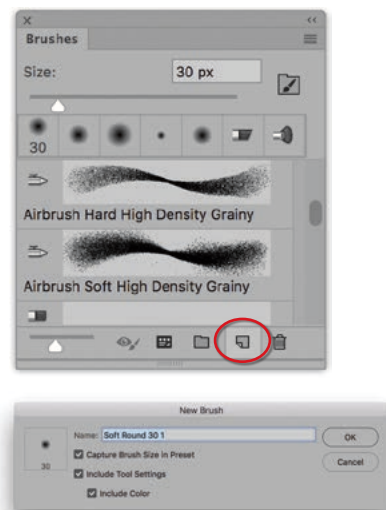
×
<<
Brushes
Size:
30 px
30
Airbrush Hard High Density Grainy
Airbrush Soft High Density Grainy

New Brush
30
Name: Soft Round 30 1
OK
Capture Brush Size in Preset
Cancel
Include Tool Settings
Include Color